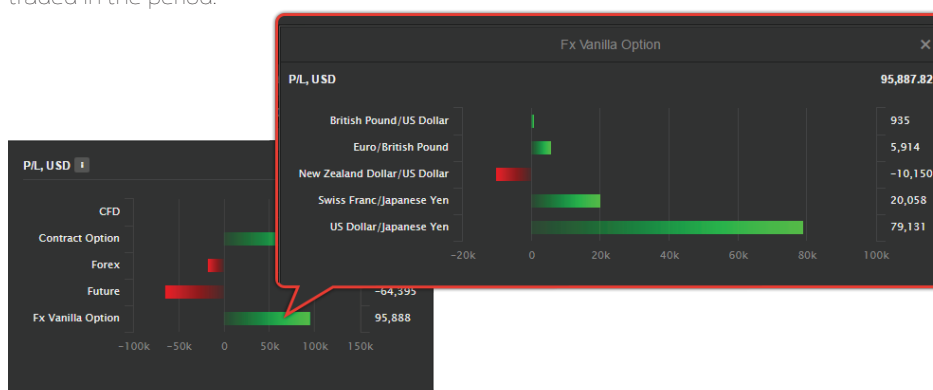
traded in the period.

Fx Vanilla Option

P/L, USD 95,887.82

British Pound/US Dollar 935
Euro/British Pound 5,914
New Zealand Dollar/US Dollar -10,150
Swiss Franc/Japanese Yen 20,058
US Dollar/Japanese Yen 79,131

-20k 0 20k 40k 60k 80k 100k

P/L, USD

CFD
Contract Option
Forex
Future -64,395
Fx Vanilla Option 95,888

-100k -50k 0 50k 100k 150k